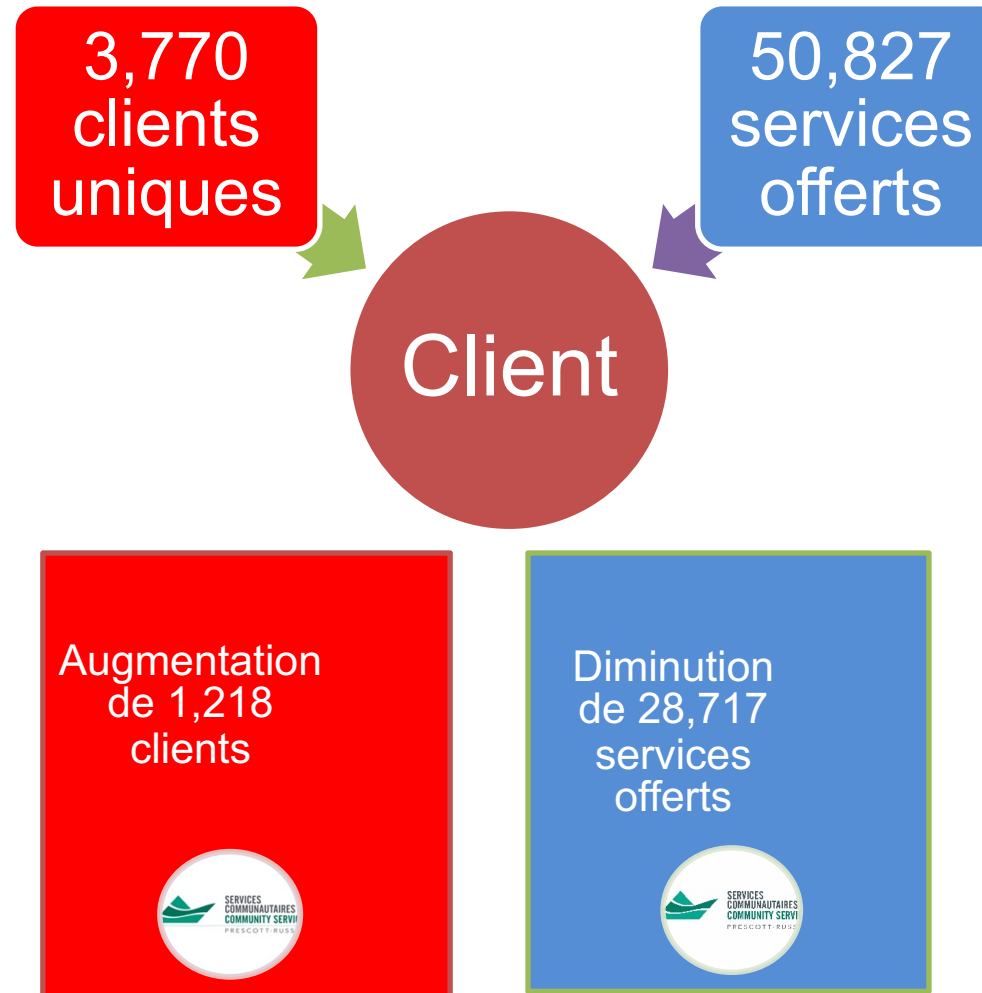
3,770 clients uniques

50,827 services offerts

Client

Augmentation de 1,218 clients

SERVICES COMMUNAUTAIRES COMMUNITY SERVI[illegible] PRESCOTT-RUSS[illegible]

Diminution de 28,717 services offerts

SERVICES COMMUNAUTAIRES COMMUNITY SERVI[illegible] PRESCOTT-RUSS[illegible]